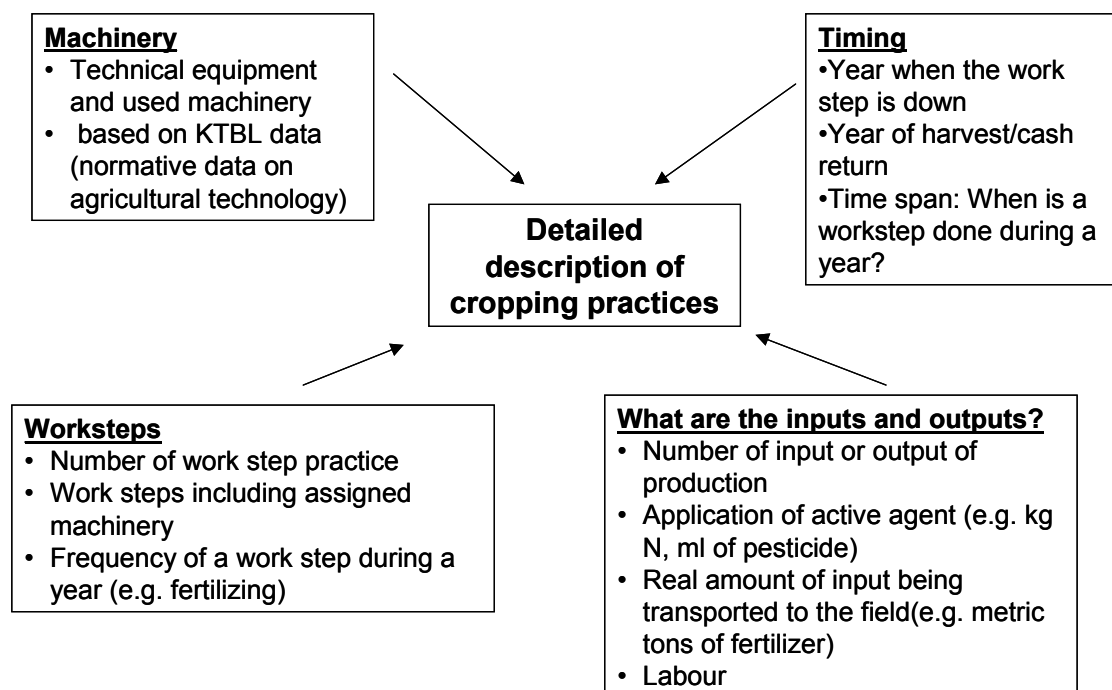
**Machinery**
• Technical equipment and used machinery
• based on KTBL data (normative data on agricultural technology)

**Timing**
•Year when the work step is down
•Year of harvest/cash return
•Time span: When is a workstep done during a year?

**Detailed description of cropping practices**

**Worksteps**
• Number of work step practice
• Work steps including assigned machinery
• Frequency of a work step during a year (e.g. fertilizing)

**What are the inputs and outputs?**
• Number of input or output of production
• Application of active agent (e.g. kg N, ml of pesticide)
• Real amount of input being transported to the field(e.g. metric tons of fertilizer)
• Labour